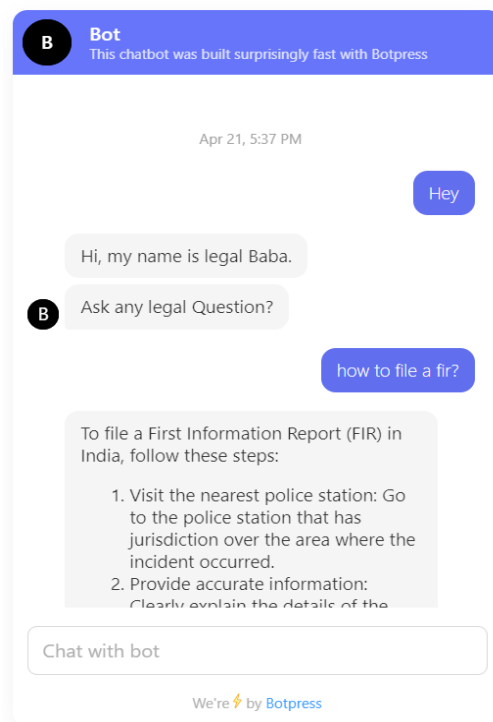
B
Bot
This chatbot was built surprisingly fast with Botpress

Apr 21, 5:37 PM

Hey

Hi, my name is legal Baba.

B
Ask any legal Question?

how to file a fir?

To file a First Information Report (FIR) in India, follow these steps:

1. Visit the nearest police station: Go to the police station that has jurisdiction over the area where the incident occurred.
2. Provide accurate information: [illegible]

Chat with bot

We're ⚡ by Botpress